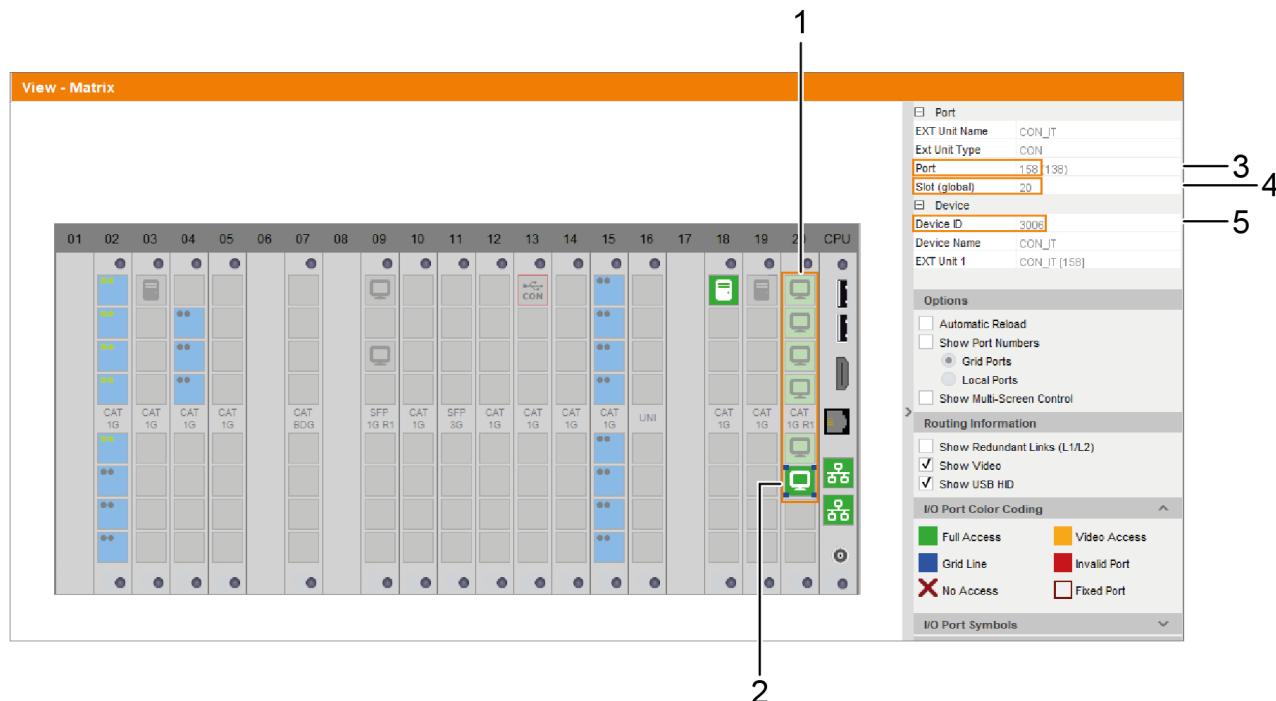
1

View - Matrix

| 01 | 02 | 03 | 04 | 05 | 06 | 07 | 08 | 09 | 10 | 11 | 12 | 13 | 14 | 15 | 16 | 17 | 18 | 19 | 20 | CPU |
|---|---|---|---|---|---|---|---|---|---|---|---|---|---|---|---|---|---|---|---|---|
| | CAT 1G | CAT 1G | CAT 1G | CAT 1G | | CAT BDG | | SFP 1G R1 | CAT 1G | SFP 3G | CAT 1G | CAT 1G | CAT 1G | CAT 1G | UNI | | CAT 1G | CAT 1G | CAT 1G/R | |

CON

⊟ Port

| | |
|---|---|
| EXT Unit Name | CON_IT |
| Ext Unit Type | CON |
| Port | 158 (138) |
| Slot (global) | 20 |

⊟ Device

| | |
|---|---|
| Device ID | 3006 |
| Device Name | CON_IT |
| EXT Unit 1 | CON_IT [158] |

3
4
5

Options
Automatic Reload
Show Port Numbers
Grid Ports
Local Ports
Show Multi-Screen Control

Routing Information
Show Redundant Links (L1/L2)
✓ Show Video
✓ Show USB HID

I/O Port Color Coding
Full Access
Video Access
Grid Line
Invalid Port
No Access
Fixed Port

I/O Port Symbols

2